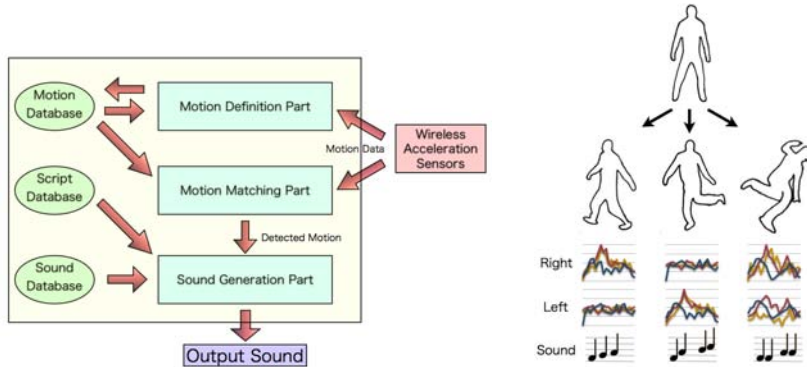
Motion Database

Motion Definition Part

Wireless Acceleration Sensors

Motion Data

Script Database

Motion Matching Part

Detected Motion

Sound Database

Sound Generation Part

Output Sound

Right

Left

Sound